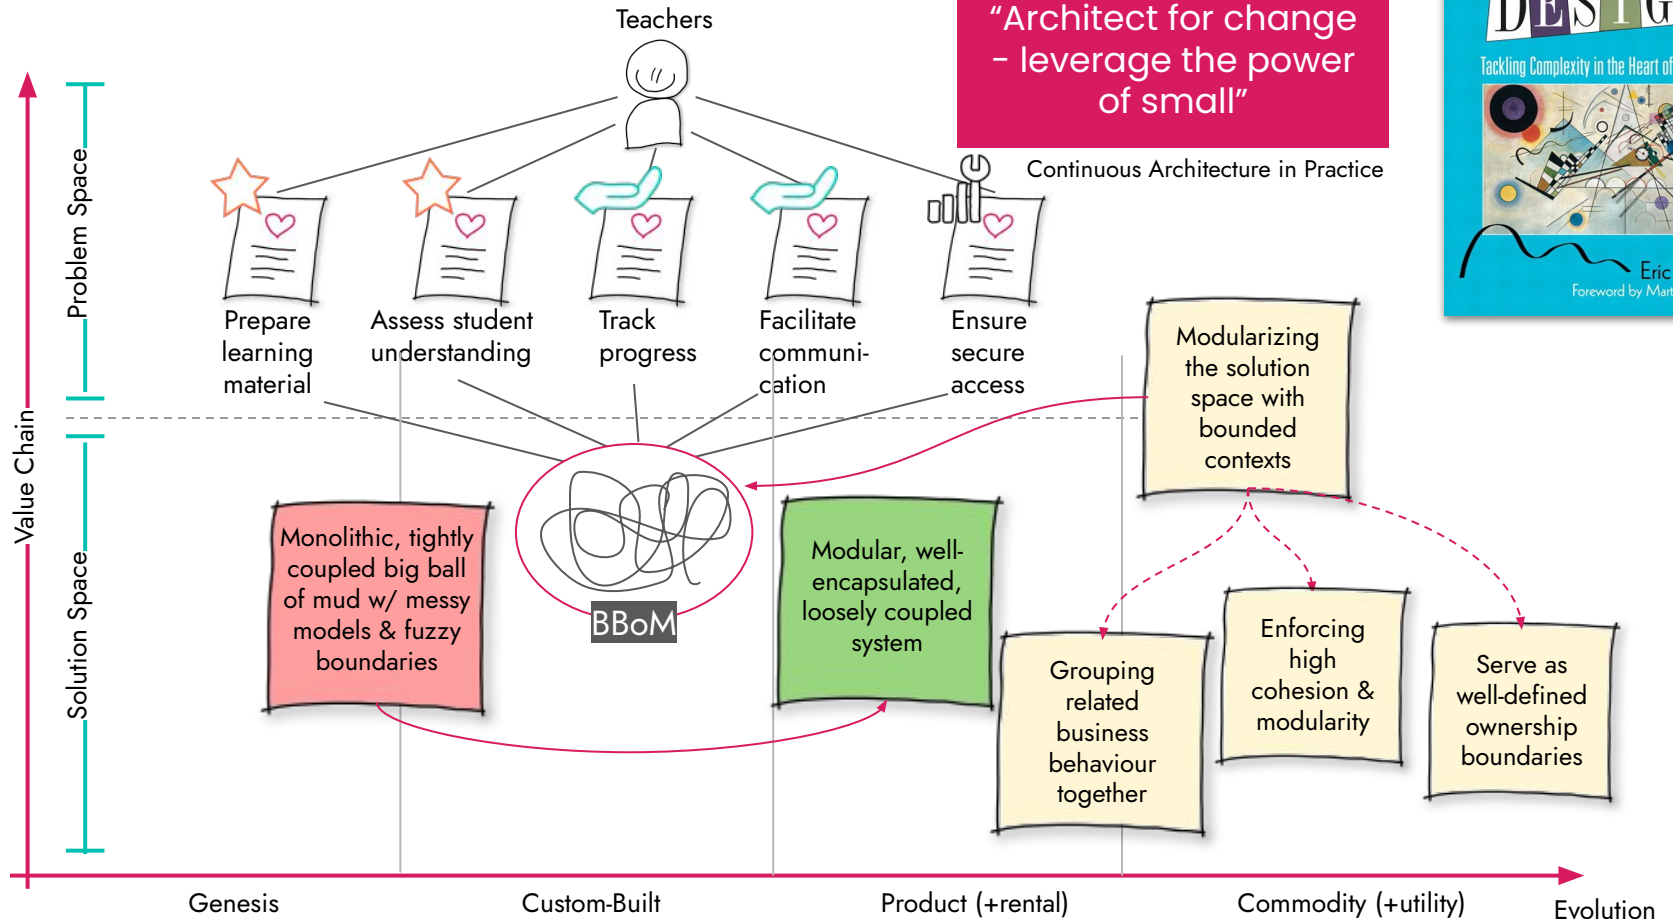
Teachers

"Architect for change - leverage the power of small"

Continuous Architecture in Practice

DESIG

Tackling Complexity in the Heart of

Eric

Foreword by Mart

Problem Space

Value Chain

Solution Space

Prepare learning material

Assess student understanding

Track progress

Facilitate communication

Ensure secure access

Modularizing the solution space with bounded contexts

Monolithic, tightly coupled big ball of mud w/ messy models & fuzzy boundaries

BBoM

Modular, well-encapsulated, loosely coupled system

Grouping related business behaviour together

Enforcing high cohesion & modularity

Serve as well-defined ownership boundaries

Genesis

Custom-Built

Product (+rental)

Commodity (+utility)

Evolution